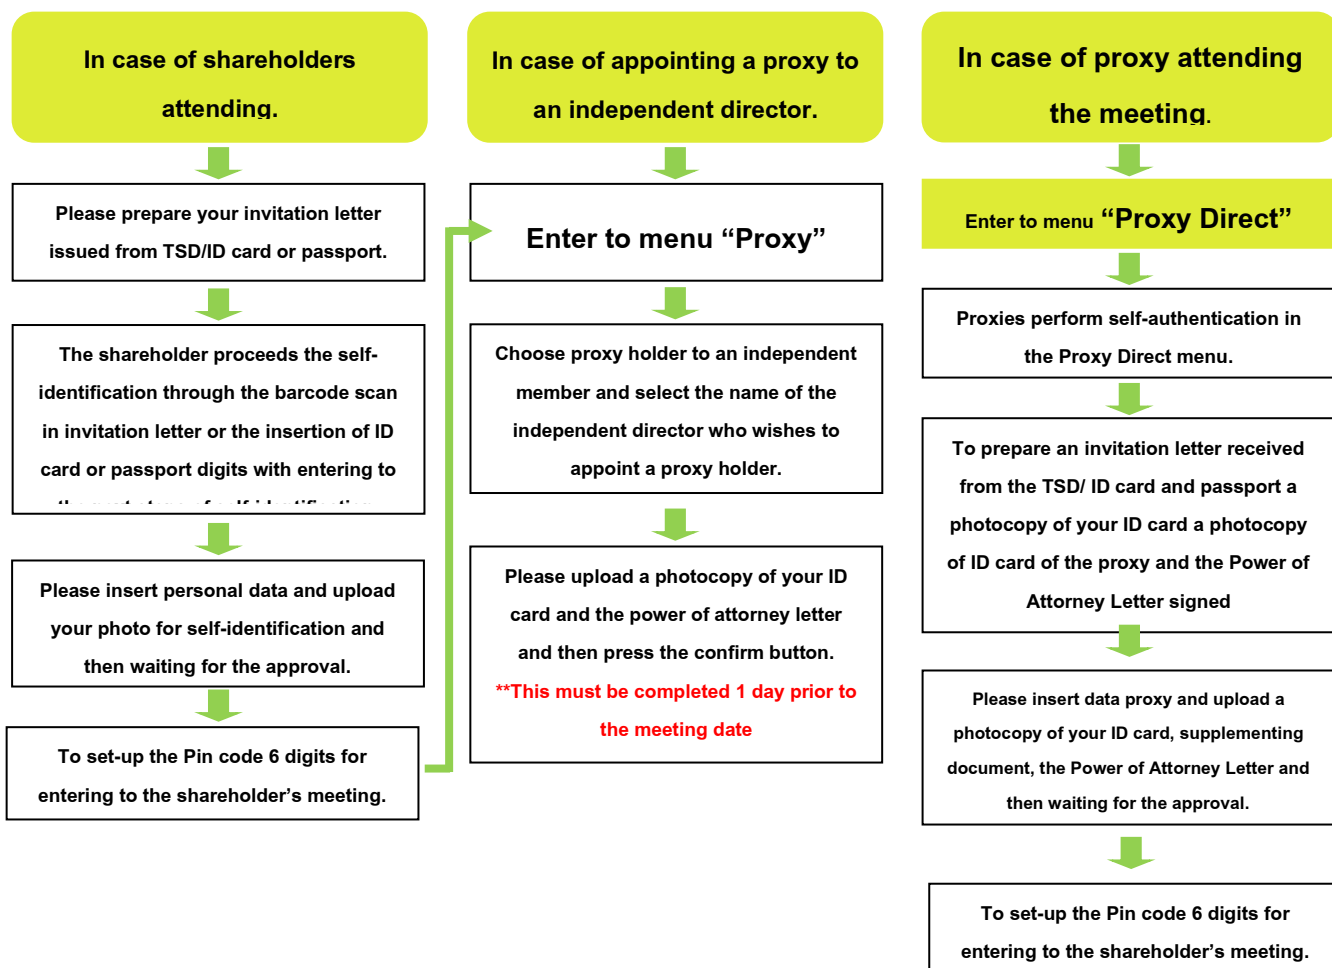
In case of shareholders attending.

Please prepare your invitation letter issued from TSD/ID card or passport.

The shareholder proceeds the self-identification through the barcode scan in invitation letter or the insertion of ID card or passport digits with entering to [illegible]

Please insert personal data and upload your photo for self-identification and then waiting for the approval.

To set-up the Pin code 6 digits for entering to the shareholder’s meeting.

In case of appointing a proxy to an independent director.

Enter to menu “Proxy”

Choose proxy holder to an independent member and select the name of the independent director who wishes to appoint a proxy holder.

Please upload a photocopy of your ID card and the power of attorney letter and then press the confirm button.

**This must be completed 1 day prior to the meeting date

In case of proxy attending the meeting.

Enter to menu “Proxy Direct”

Proxies perform self-authentication in the Proxy Direct menu.

To prepare an invitation letter received from the TSD/ ID card and passport a photocopy of your ID card a photocopy of ID card of the proxy and the Power of Attorney Letter signed

Please insert data proxy and upload a photocopy of your ID card, supplementing document, the Power of Attorney Letter and then waiting for the approval.

To set-up the Pin code 6 digits for entering to the shareholder’s meeting.